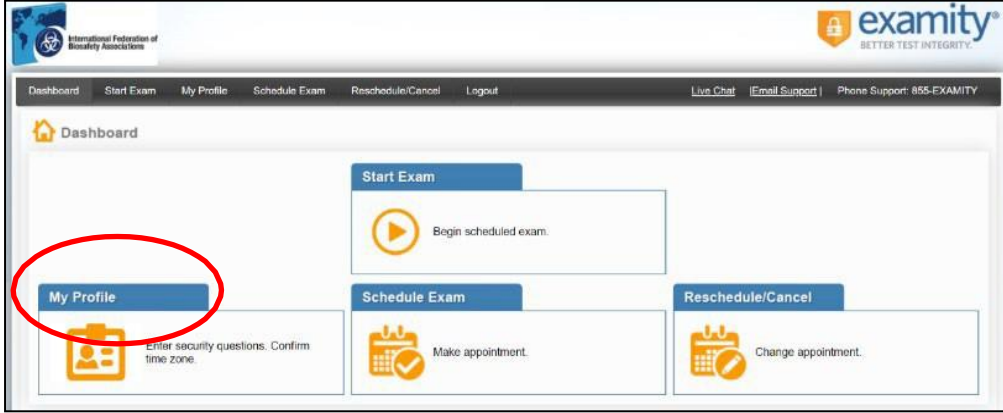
International Federation of Biosafety Associations

examity®
BETTER TEST INTEGRITY.

Dashboard Start Exam My Profile Schedule Exam Reschedule/Cancel Logout

Live Chat |Email Support | Phone Support: 855-EXAMITY

Dashboard

Start Exam
Begin scheduled exam.

My Profile
Enter security questions. Confirm time zone.

Schedule Exam
Make appointment.

Reschedule/Cancel
Change appointment.